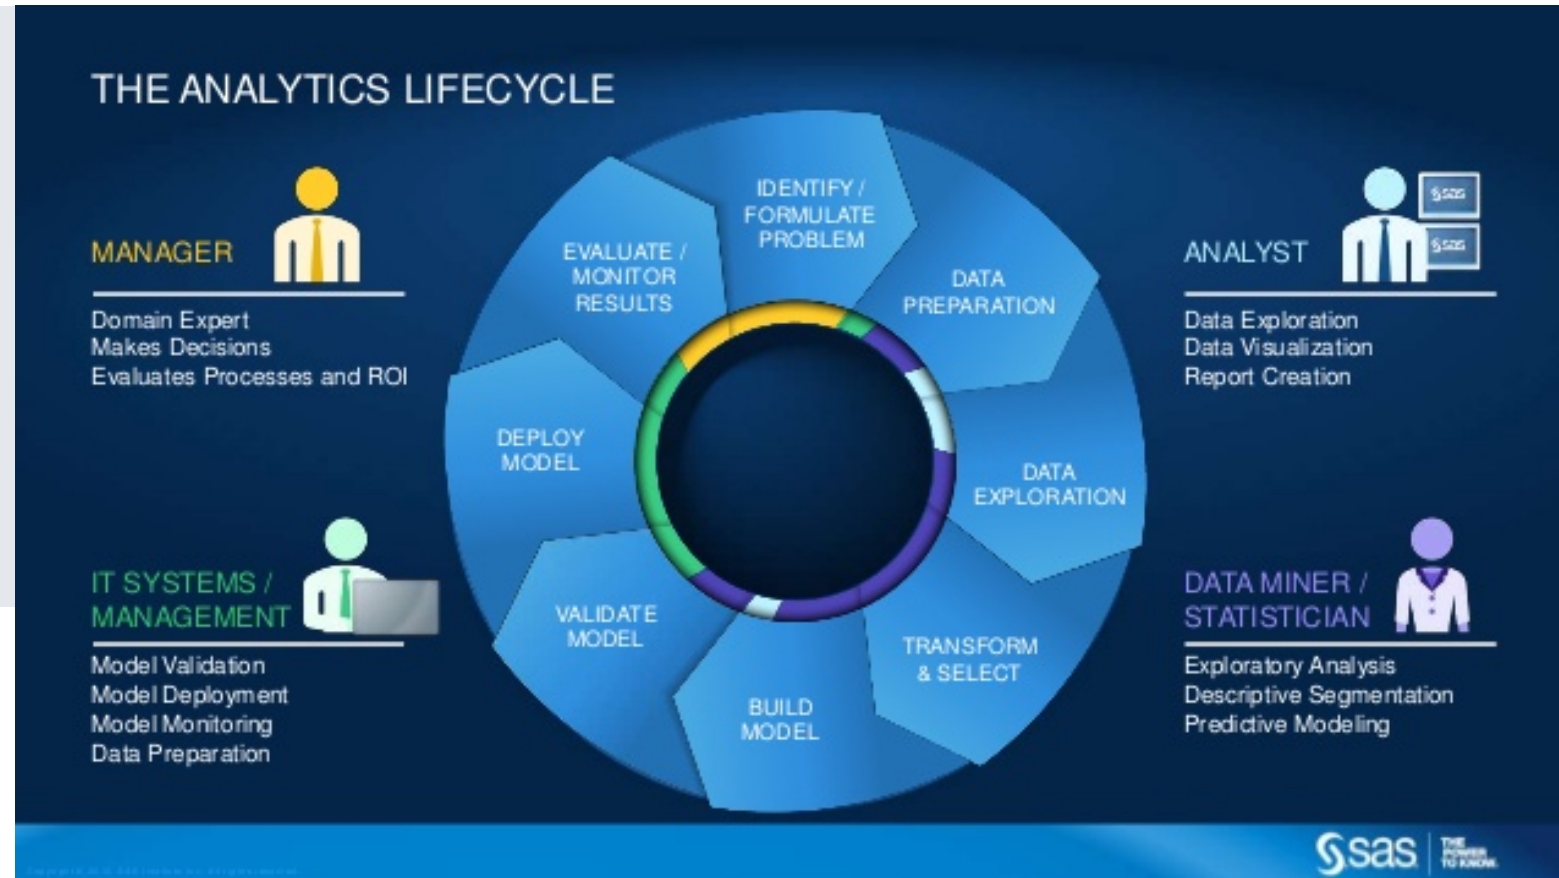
THE ANALYTICS LIFECYCLE

MANAGER

Domain Expert
Makes Decisions
Evaluates Processes and ROI

IT SYSTEMS / MANAGEMENT

Model Validation
Model Deployment
Model Monitoring
Data Preparation

IDENTIFY / FORMULATE PROBLEM

DATA PREPARATION

DATA EXPLORATION

TRANSFORM & SELECT

BUILD MODEL

VALIDATE MODEL

DEPLOY MODEL

EVALUATE / MONITOR RESULTS

ANALYST

Data Exploration
Data Visualization
Report Creation

DATA MINER / STATISTICIAN

Exploratory Analysis
Descriptive Segmentation
Predictive Modeling

sas THE POWER TO KNOW.

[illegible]